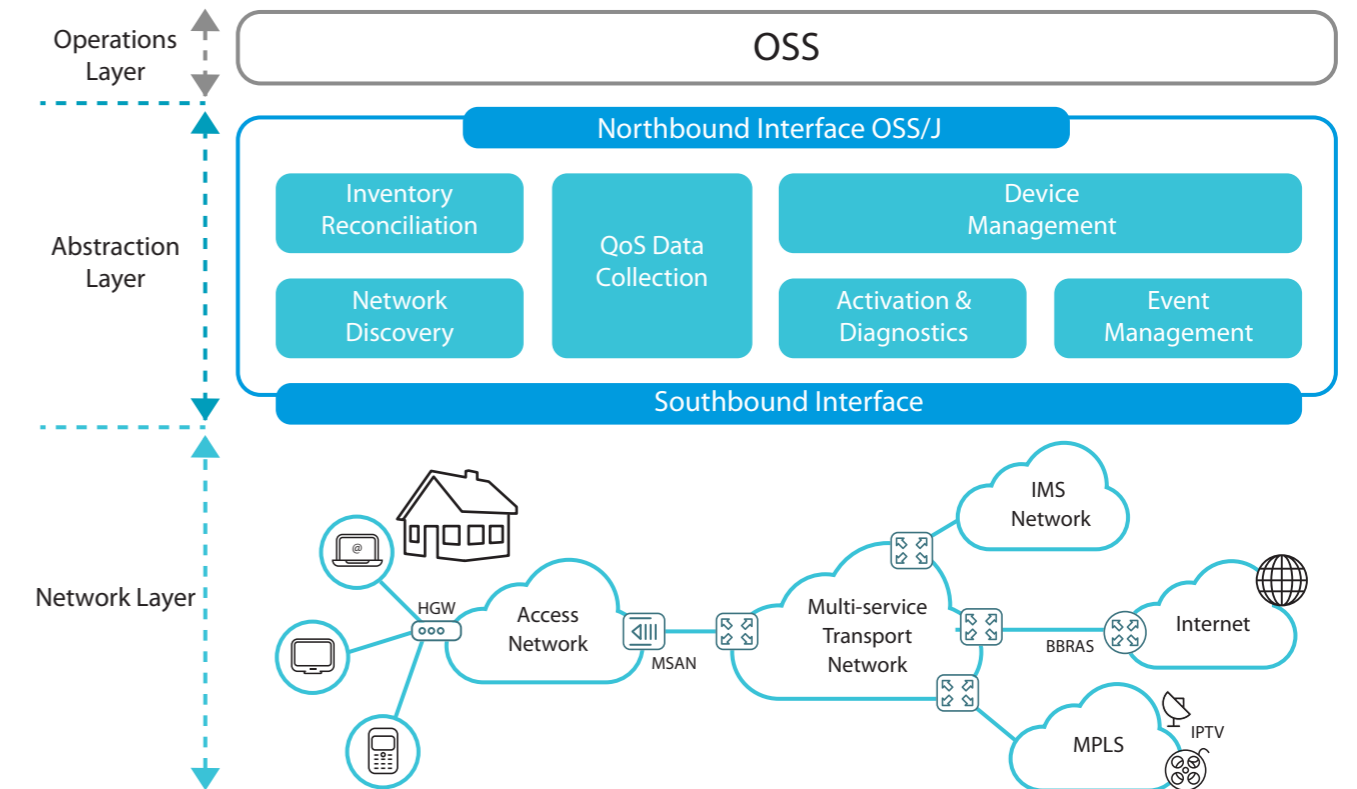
Operations Layer

OSS

Northbound Interface OSS/J

Abstraction Layer

Inventory Reconciliation

QoS Data Collection

Device Management

Network Discovery

Activation & Diagnostics

Event Management

Southbound Interface

Network Layer

@

HGW

Access Network

MSAN

Multi-service Transport Network

IMS Network

BBRAS

Internet

MPLS

IPTV